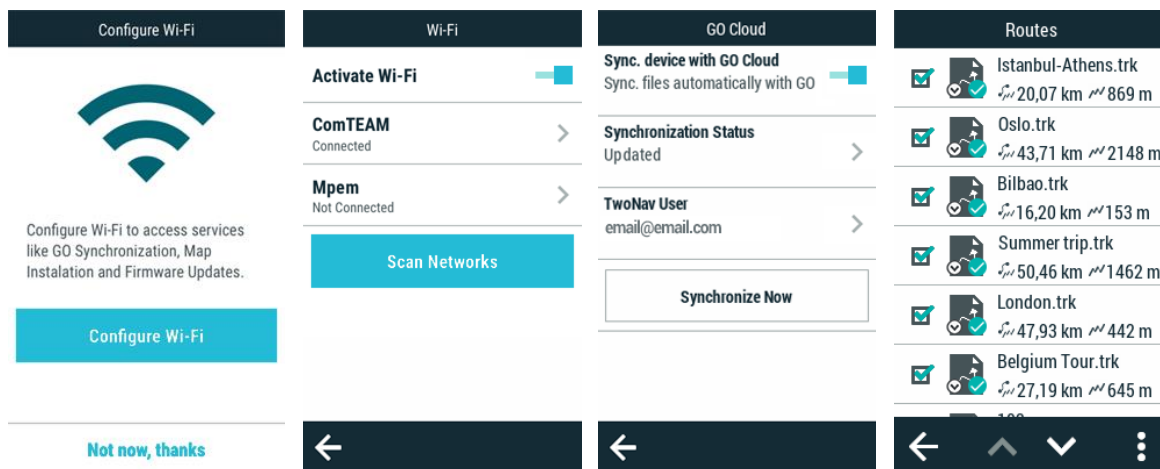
Configure Wi-Fi

Configure Wi-Fi to access services like GO Synchronization, Map Instalation and Firmware Updates.

Configure Wi-Fi

Not now, thanks

Wi-Fi

Activate Wi-Fi

ComTEAM
Connected

Mpem
Not Connected

Scan Networks

GO Cloud

Sync. device with GO Cloud
Sync. files automatically with GO

Synchronization Status
Updated

TwoNav User
email@email.com

Synchronize Now

Routes

Istanbul-Athens.trk
20,07 km 869 m

Oslo.trk
43,71 km 2148 m

Bilbao.trk
16,20 km 153 m

Summer trip.trk
50,46 km 1462 m

London.trk
47,93 km 442 m

Belgium Tour.trk
27,19 km 645 m

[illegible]